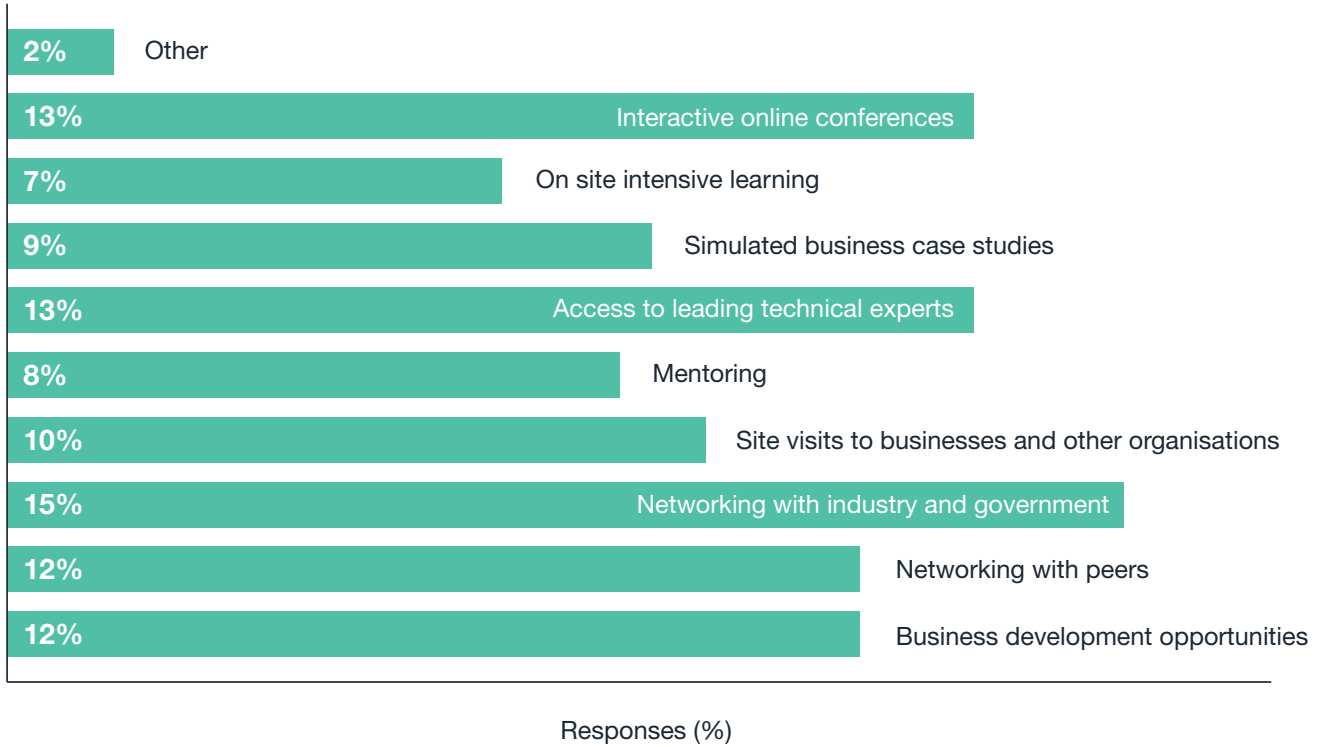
2% Other

13% Interactive online conferences

7% On site intensive learning

9% Simulated business case studies

13% Access to leading technical experts

8% Mentoring

10% Site visits to businesses and other organisations

15% Networking with industry and government

12% Networking with peers

12% Business development opportunities

Responses (%)